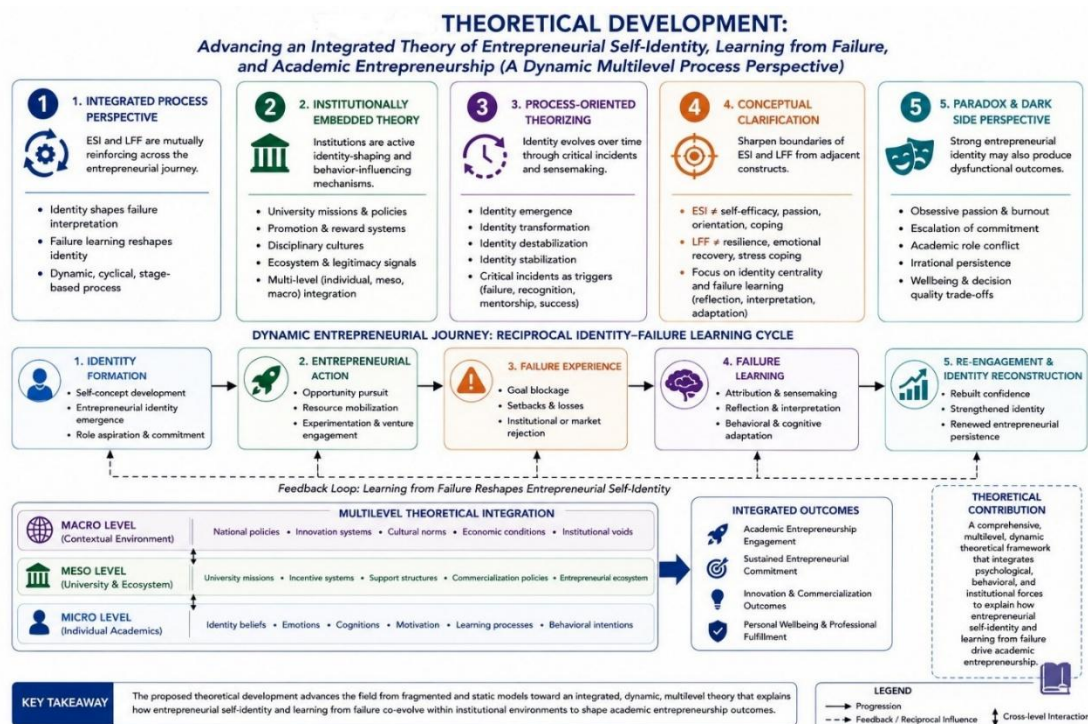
THEORETICAL DEVELOPMENT:
Advancing an Integrated Theory of Entrepreneurial Self-Identity, Learning from Failure, and Academic Entrepreneurship (A Dynamic Multilevel Process Perspective)

1. INTEGRATED PROCESS PERSPECTIVE
ESI and LFF are mutually reinforcing across the entrepreneurial journey.
• Identity shapes failure interpretation
• Failure learning reshapes identity
• Dynamic, cyclical, stage-based process

2. INSTITUTIONALLY EMBEDDED THEORY
Institutions are active identity-shaping and behavior-influencing mechanisms.
• University missions & policies
• Promotion & reward systems
• Disciplinary cultures
• Ecosystem & legitimacy signals
• Multi-level (individual, meso, macro) integration

3. PROCESS-ORIENTED THEORIZING
Identity evolves over time through critical incidents and sensemaking.
• Identity emergence
• Identity transformation
• Identity destabilization
• Identity stabilization
• Critical incidents as triggers (failure, recognition, mentorship, success)

4. CONCEPTUAL CLARIFICATION
Sharpen boundaries of ESI and LFF from adjacent constructs.
• ESI ≠ self-efficacy, passion, orientation, coping
• LFF ≠ resilience, emotional recovery, stress coping
• Focus on identity centrality and failure learning (reflection, interpretation, adaptation)

5. PARADOX & DARK SIDE PERSPECTIVE
Strong entrepreneurial identity may also produce dysfunctional outcomes.
• Obsessive passion & burnout
• Escalation of commitment
• Academic role conflict
• Irrational persistence
• Wellbeing & decision quality trade-offs

DYNAMIC ENTREPRENEURIAL JOURNEY: RECIPROCAL IDENTITY–FAILURE LEARNING CYCLE

1. IDENTITY FORMATION
• Self-concept development
• Entrepreneurial identity emergence
• Role aspiration & commitment

2. ENTREPRENEURIAL ACTION
• Opportunity pursuit
• Resource mobilization
• Experimentation & venture engagement

3. FAILURE EXPERIENCE
• Goal blockage
• Setbacks & losses
• Institutional or market rejection

4. FAILURE LEARNING
• Attribution & sensemaking
• Reflection & interpretation
• Behavioral & cognitive adaptation

5. RE-ENGAGEMENT & IDENTITY RECONSTRUCTION
• Rebuilt confidence
• Strengthened identity
• Renewed entrepreneurial persistence

Feedback Loop: Learning from Failure Reshapes Entrepreneurial Self-Identity

MULTILEVEL THEORETICAL INTEGRATION
MACRO LEVEL (Contextual Environment) | National policies • Innovation systems • Cultural norms • Economic conditions • Institutional voids
MESO LEVEL (University & Ecosystem) | University missions • Incentive systems • Support structures • Commercialization policies • Entrepreneurial ecosystem
MICRO LEVEL (Individual Academics) | Identity beliefs • Emotions • Cognitions • Motivation • Learning processes • Behavioral intentions

INTEGRATED OUTCOMES
Academic Entrepreneurship Engagement
Sustained Entrepreneurial Commitment
Innovation & Commercialization Outcomes
Personal Wellbeing & Professional Fulfillment

THEORETICAL CONTRIBUTION
A comprehensive, multilevel, dynamic theoretical framework that integrates psychological, behavioral, and institutional forces to explain how entrepreneurial self-identity and learning from failure drive academic entrepreneurship.

KEY TAKEAWAY
The proposed theoretical development advances the field from fragmented and static models toward an integrated, dynamic, multilevel theory that explains how entrepreneurial self-identity and learning from failure co-evolve within institutional environments to shape academic entrepreneurship outcomes.

LEGEND
Progression
Feedback / Reciprocal Influence
Cross-level Interactio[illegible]